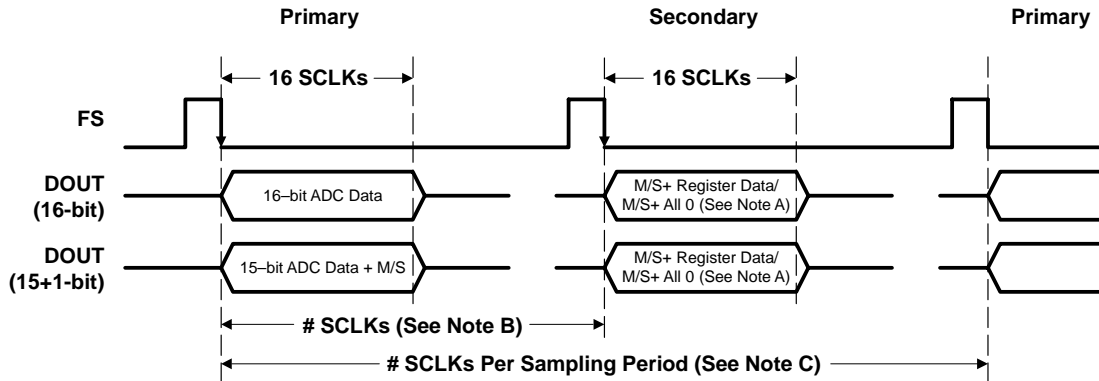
Primary

Secondary

Primary

16 SCLKs

16 SCLKs

FS

DOUT (16-bit)

16–bit ADC Data

M/S+ Register Data/ M/S+ All 0 (See Note A)

DOUT (15+1-bit)

15–bit ADC Data + M/S

M/S+ Register Data/ M/S+ All 0 (See Note A)

# SCLKs (See Note B)

# SCLKs Per Sampling Period (See Note C)